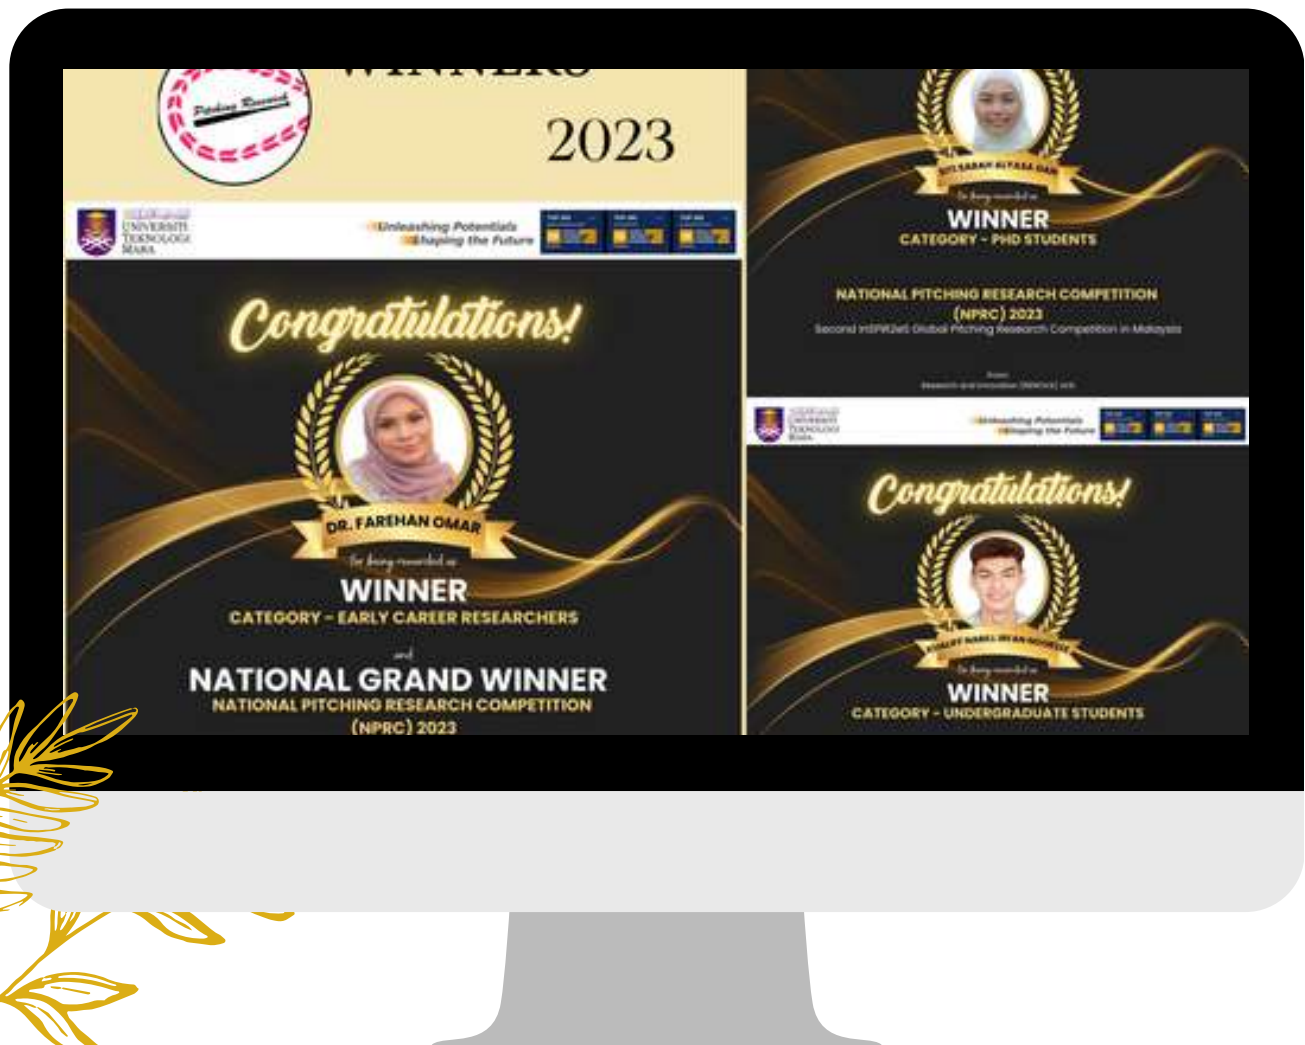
Pitching Research

WINNERS

2023

UNIVERSITI TEKNOLOGI MARA

Unleashing Potentials Shaping the Future

Congratulations!

DR. FAREHAN OMAR

for being awarded as

WINNER

CATEGORY - EARLY CAREER RESEARCHERS

and

NATIONAL GRAND WINNER

NATIONAL PITCHING RESEARCH COMPETITION

(NPRC) 2023

SITI SARAH ALYASA OAN

for being awarded as

WINNER

CATEGORY - PHD STUDENTS

NATIONAL PITCHING RESEARCH COMPETITION

(NPRC) 2023

Second INSPIRE Global Pitching Research Competition in Malaysia

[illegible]

UNIVERSITI TEKNOLOGI MARA

Unleashing Potentials Shaping the Future

Congratulations!

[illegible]

for being awarded as

WINNER

CATEGORY - UNDERGRADUATE STUDENTS